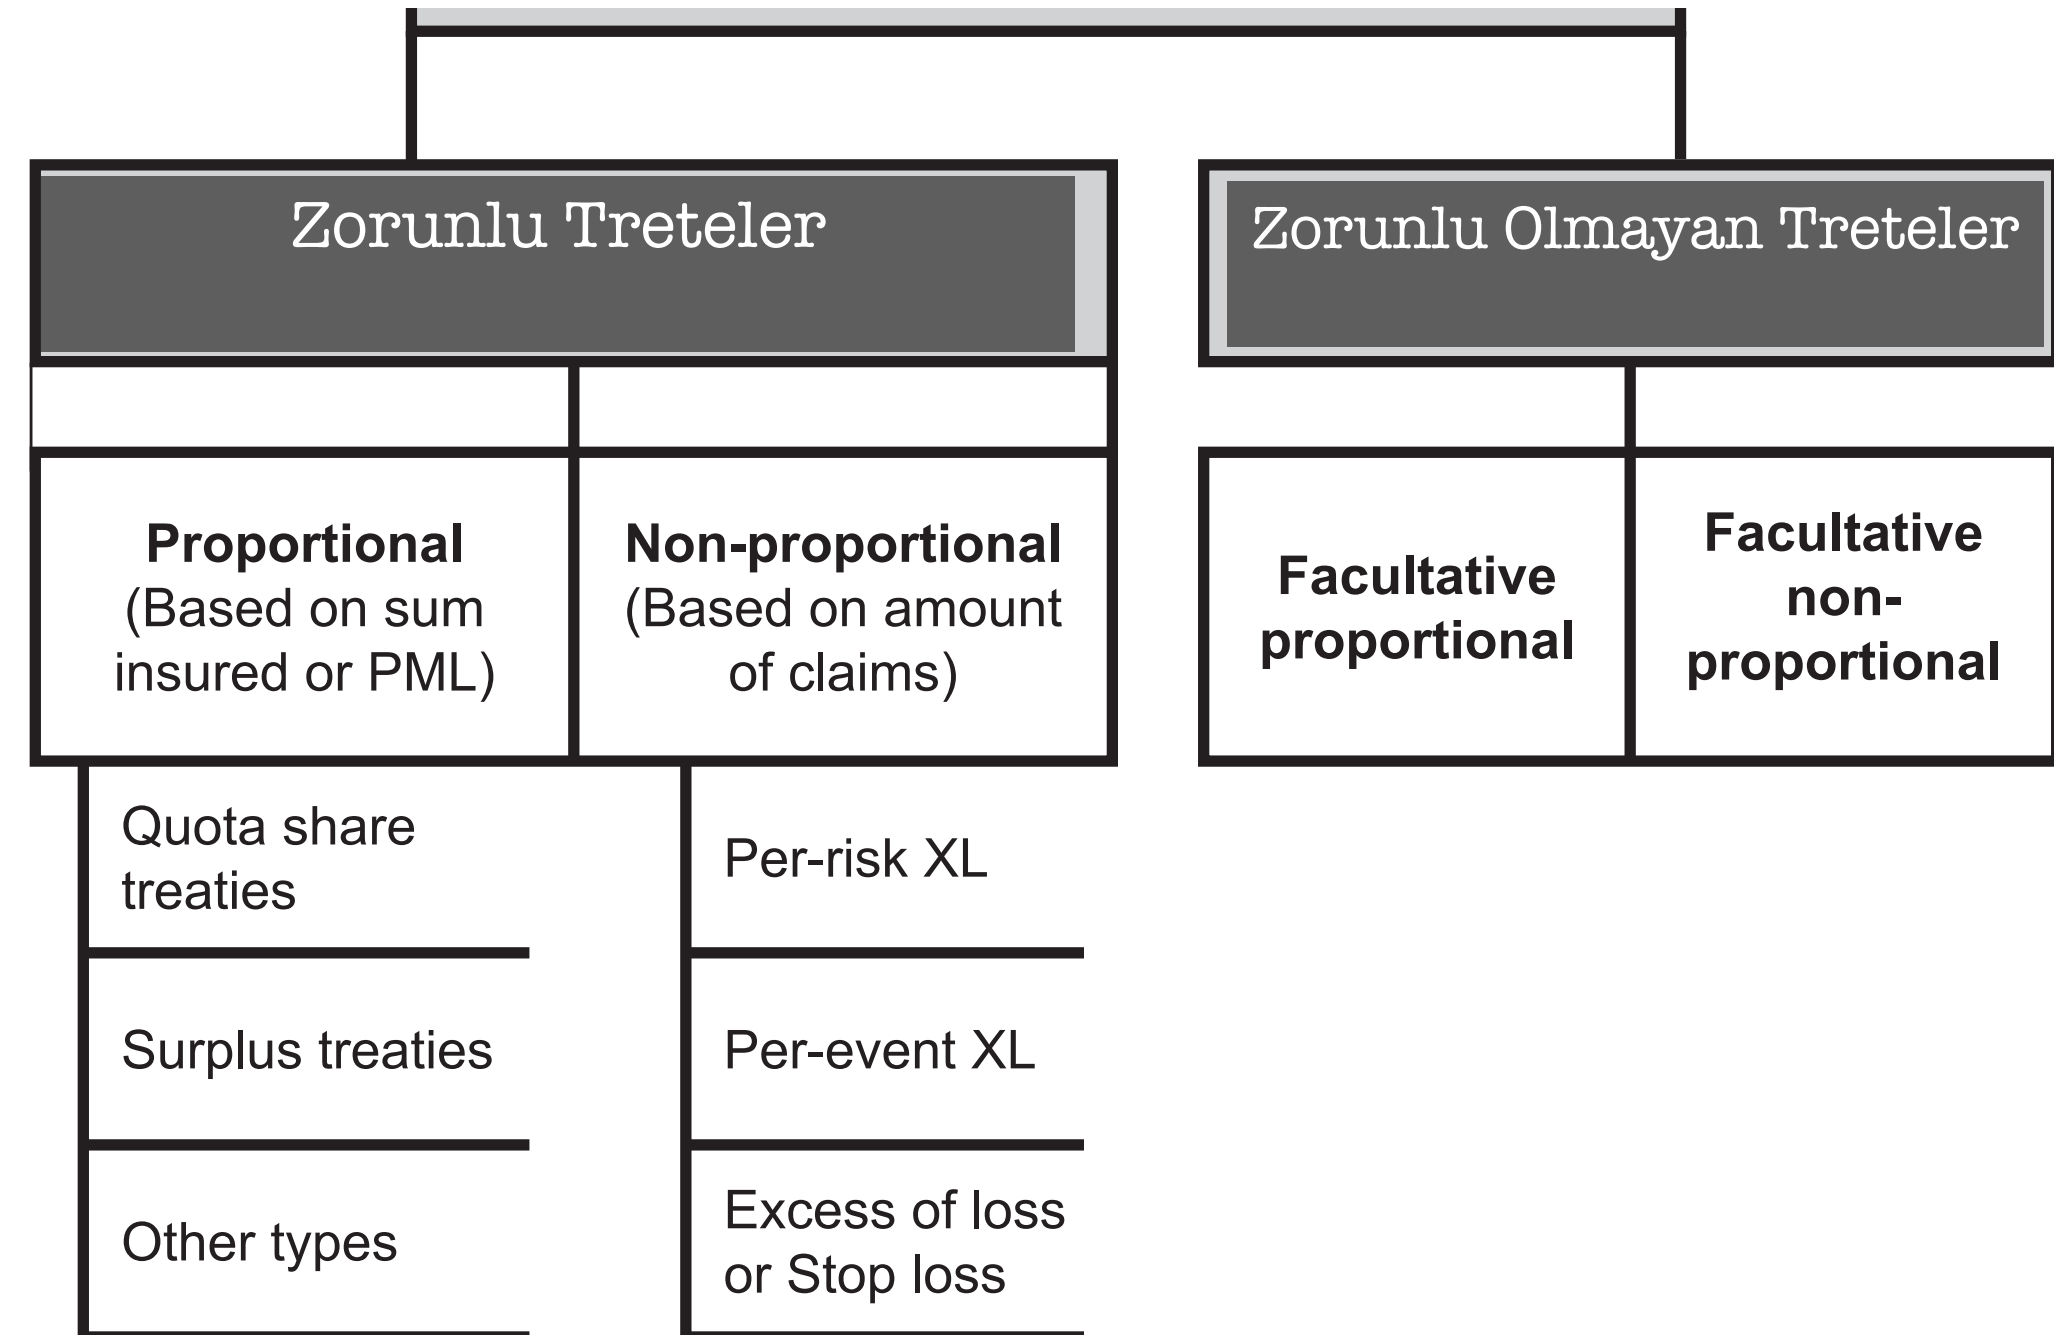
Zorunlu Treteler

Zorunlu Olmayan Treteler

**Proportional** (Based on sum insured or PML)

**Non-proportional** (Based on amount of claims)

**Facultative proportional**

**Facultative non-proportional**

Quota share treaties

Surplus treaties

Other types

Per-risk XL

Per-event XL

Excess of loss or Stop loss